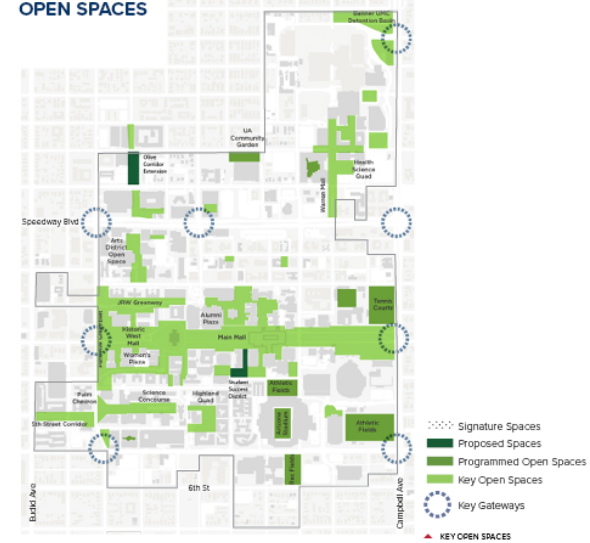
OPEN SPACES

Banner UMC Detention Basin

UA Community Garden

Olive Corridor Extension

Health Science Quad

Warren Mall

Speedway Blvd

Arts District Open Space

JRW Greenway

Alumni Plaza

Tennis Courts

Historic West Mall

Main Mall

Women's Plaza

Highland Quad

Student Success District

Athletic Fields

Palm Chevron

Science Concourse

Arizona Stadium

5th Street Corridor

Athletic Fields

Rec Fields

6th St

Euclid Ave

Campbell Ave

Signature Spaces

Proposed Spaces

Programmed Open Spaces

Key Open Spaces

Key Gateways

KEY OPEN SPACES